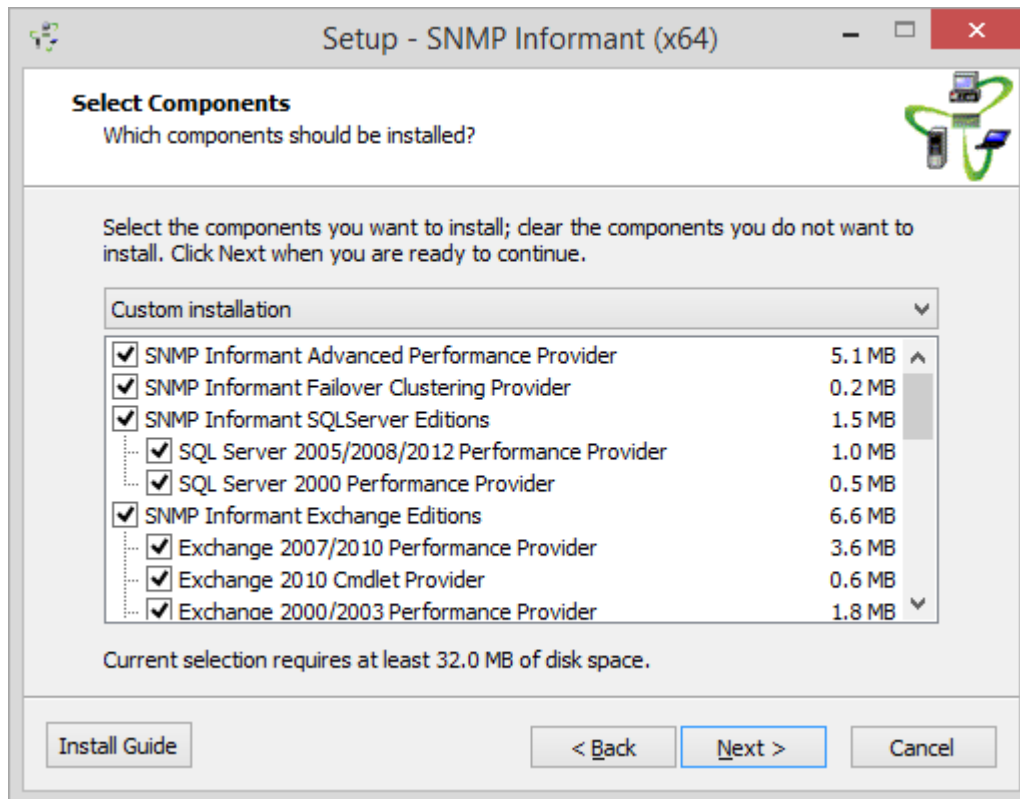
Setup - SNMP Informant (x64)

Select Components
Which components should be installed?

Select the components you want to install; clear the components you do not want to install. Click Next when you are ready to continue.

Custom installation

| | |
|---|---|
| SNMP Informant Advanced Performance Provider | 5.1 MB |
| SNMP Informant Failover Clustering Provider | 0.2 MB |
| SNMP Informant SQLServer Editions | 1.5 MB |
| SQL Server 2005/2008/2012 Performance Provider | 1.0 MB |
| SQL Server 2000 Performance Provider | 0.5 MB |
| SNMP Informant Exchange Editions | 6.6 MB |
| Exchange 2007/2010 Performance Provider | 3.6 MB |
| Exchange 2010 Cmdlet Provider | 0.6 MB |
| Exchange 2000/2003 Performance Provider | 1.8 MB |

Current selection requires at least 32.0 MB of disk space.

Install Guide
< Back
Next >
Cancel